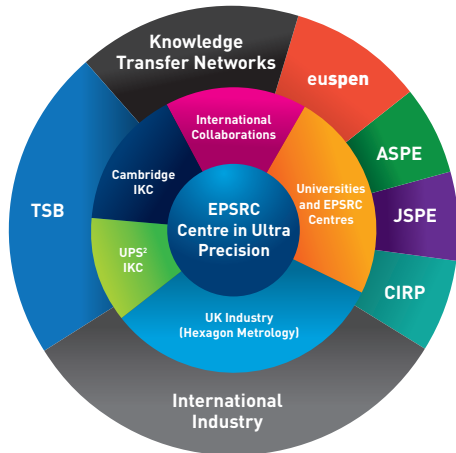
Knowledge Transfer Networks

euspen

ASPE

JSPE

CIRP

TSB

International Industry

International Collaborations

Cambridge IKC

Universities and EPSRC Centres

UPS$^2$ IKC

UK Industry (Hexagon Metrology)

EPSRC Centre in Ultra Precision